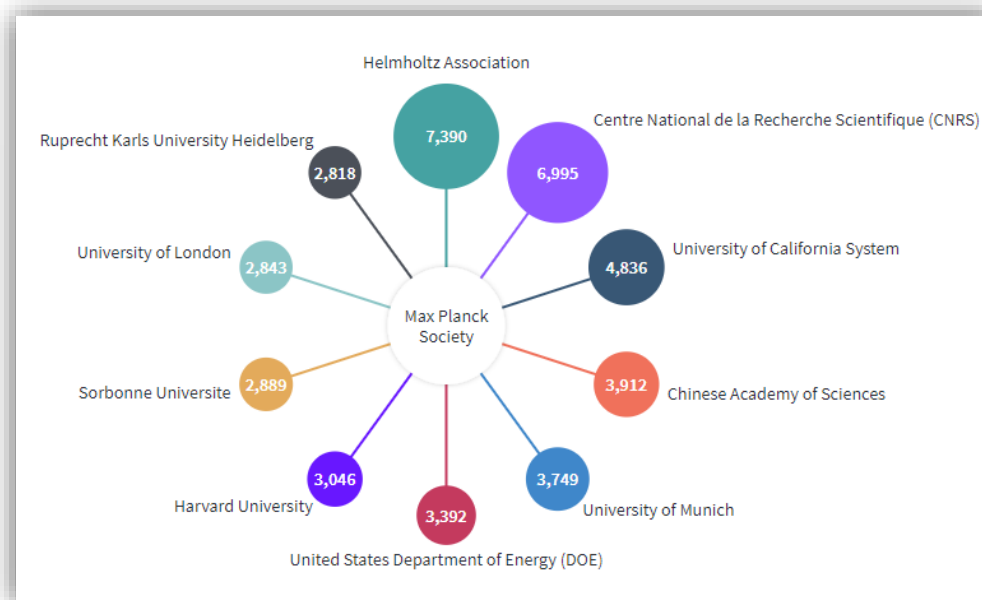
Helmholtz Association
7,390
Ruprecht Karls University Heidelberg
2,818
Centre National de la Recherche Scientifique (CNRS)
6,995
University of London
2,843
University of California System
4,836
Max Planck Society
Sorbonne Universite
2,889
3,912
Chinese Academy of Sciences
3,046
Harvard University
3,392
3,749
University of Munich
United States Department of Energy (DOE)